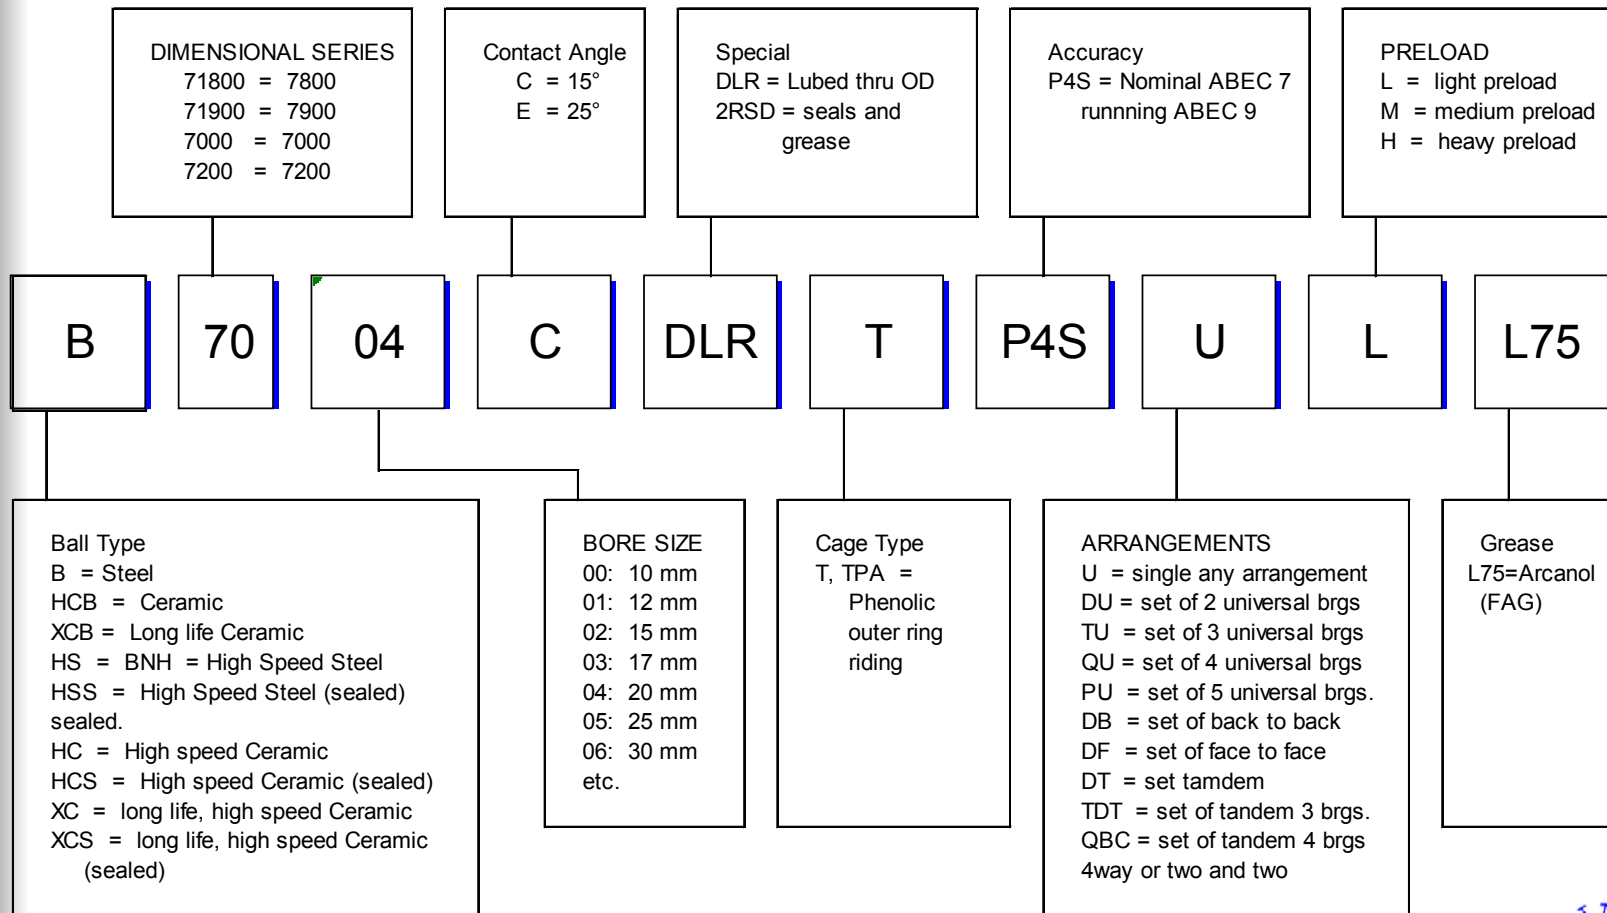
DIMENSIONAL SERIES
71800 = 7800
71900 = 7900
7000 = 7000
7200 = 7200

Contact Angle
C = 15°
E = 25°

Special
DLR = Lubed thru OD
2RSD = seals and grease

Accuracy
P4S = Nominal ABEC 7
runnning ABEC 9

PRELOAD
L = light preload
M = medium preload
H = heavy preload

B

70

04

C

DLR

T

P4S

U

L

L75

Ball Type
B = Steel
HCB = Ceramic
XCB = Long life Ceramic
HS = BNH = High Speed Steel
HSS = High Speed Steel (sealed)
sealed.
HC = High speed Ceramic
HCS = High speed Ceramic (sealed)
XC = long life, high speed Ceramic
XCS = long life, high speed Ceramic (sealed)

BORE SIZE
00: 10 mm
01: 12 mm
02: 15 mm
03: 17 mm
04: 20 mm
05: 25 mm
06: 30 mm
etc.

Cage Type
T, TPA = Phenolic outer ring riding

ARRANGEMENTS
U = single any arrangement
DU = set of 2 universal brgs
TU = set of 3 universal brgs
QU = set of 4 universal brgs
PU = set of 5 universal brgs.
DB = set of back to back
DF = set of face to face
DT = set tamdem
TDT = set of tandem 3 brgs.
QBC = set of tandem 4 brgs
4way or two and two

Grease
L75=Arcanol (FAG)